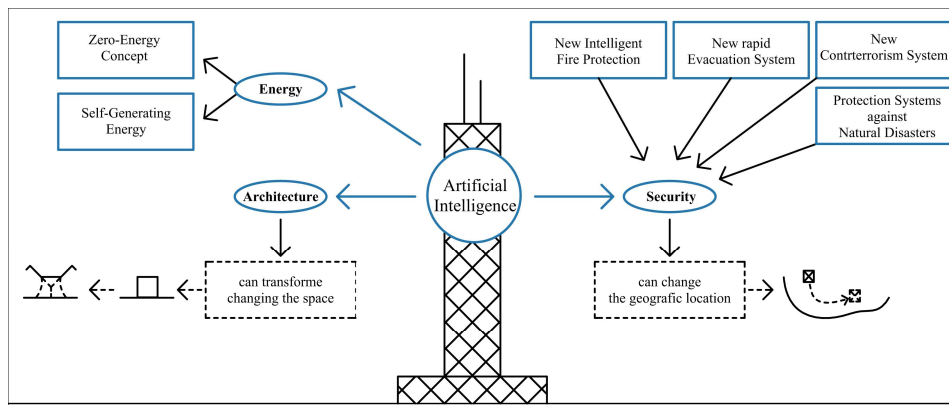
Zero-Energy Concept

Self-Generating Energy

Energy

New Intelligent Fire Protection

New rapid Evacuation System

New Contrterrorism System

Protection Systems against Natural Disasters

Architecture

Artificial Intelligence

Security

can transforme changing the space

can change the geografic location